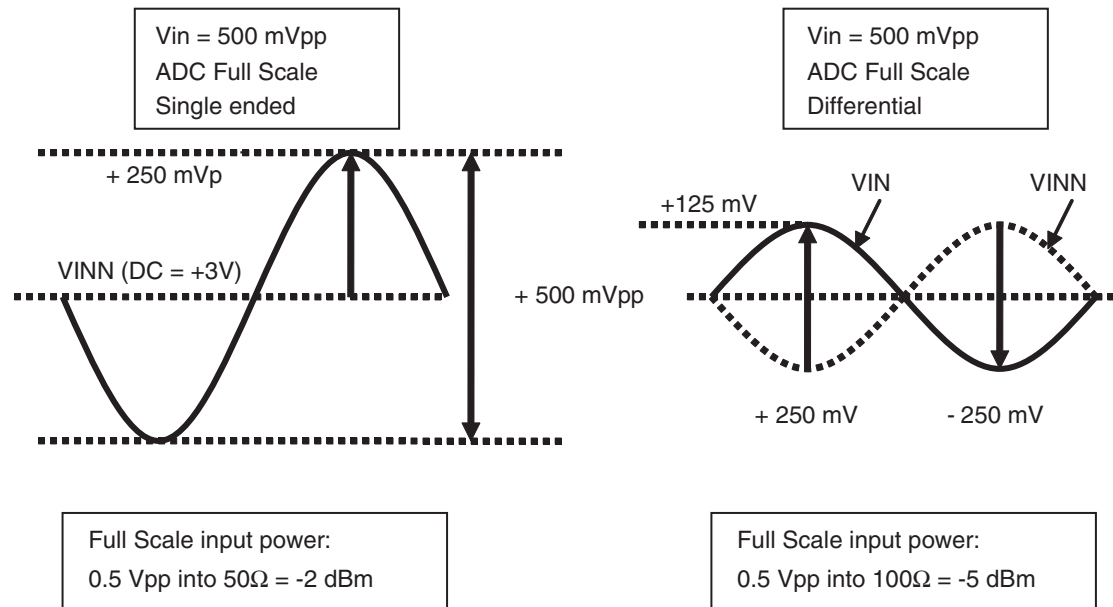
Vin = 500 mVpp
ADC Full Scale
Single ended

+ 250 mVp

VINN (DC = +3V)

+ 500 mVpp

Vin = 500 mVpp
ADC Full Scale
Differential

+125 mV

VIN

VINN

+ 250 mV

- 250 mV

Full Scale input power:
0.5 Vpp into 50Ω = -2 dBm

Full Scale input power:
0.5 Vpp into 100Ω = -5 dBm